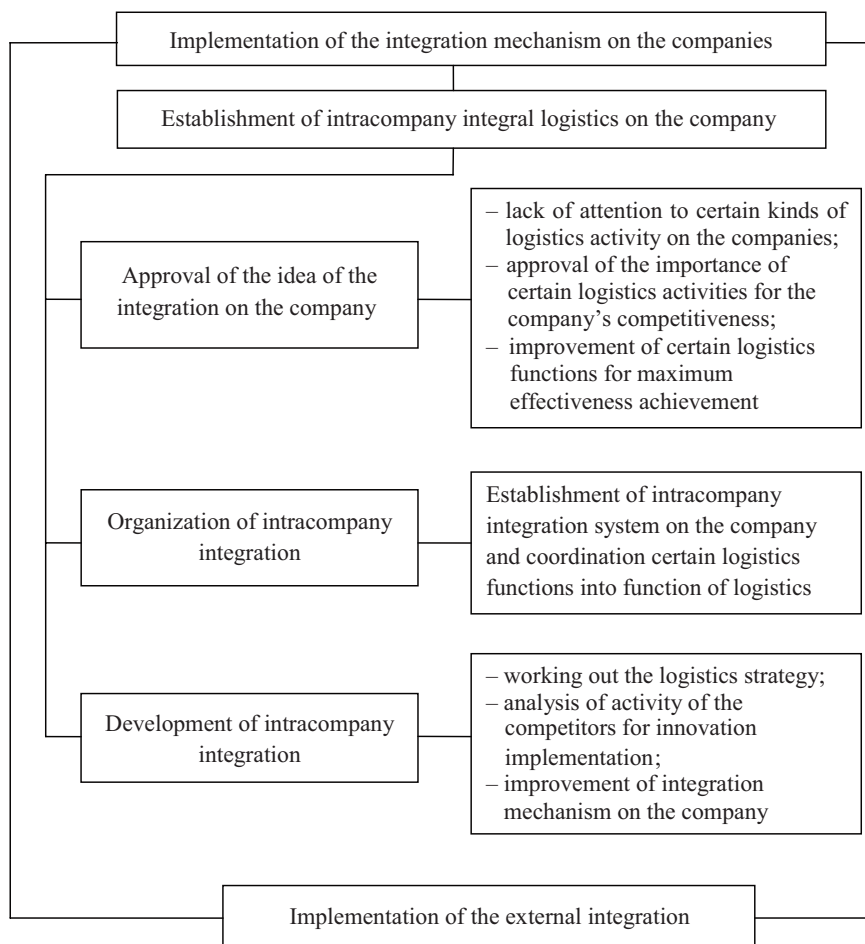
Implementation of the integration mechanism on the companies

Establishment of intracompany integral logistics on the company

Approval of the idea of the integration on the company

– lack of attention to certain kinds of logistics activity on the companies;
– approval of the importance of certain logistics activities for the company's competitiveness;
– improvement of certain logistics functions for maximum effectiveness achievement

Organization of intracompany integration

Establishment of intracompany integration system on the company and coordination certain logistics functions into function of logistics

Development of intracompany integration

– working out the logistics strategy;
– analysis of activity of the competitors for innovation implementation;
– improvement of integration mechanism on the company

Implementation of the external integration